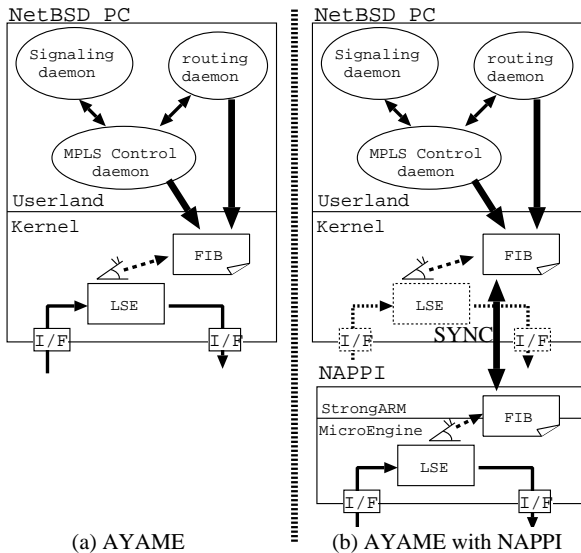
NetBSD PC

Signaling daemon

routing daemon

MPLS Control daemon

Userland

Kernel

FIB

LSE

I/F

I/F

(a) AYAME

NetBSD PC

Signaling daemon

routing daemon

MPLS Control daemon

Userland

Kernel

FIB

LSE

I/F

SYNC

I/F

NAPPI

StrongARM

FIB

MicroEngine

LSE

I/F

I/F

(b) AYAME with NAPPI